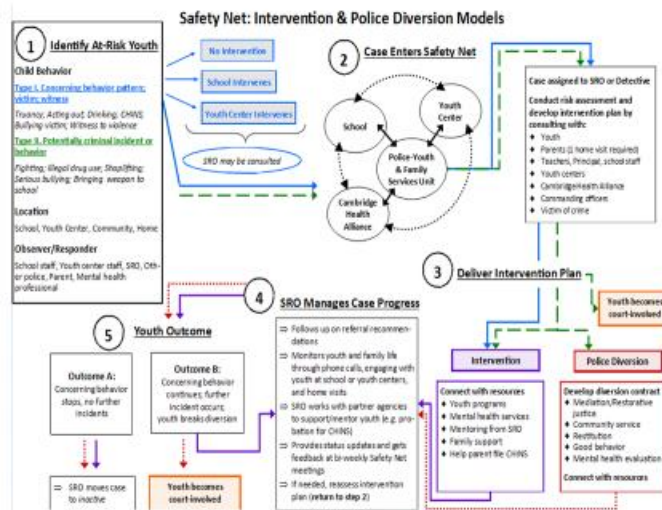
Safety Net: Intervention & Police Diversion Models

1 Identify At-Risk Youth

Child Behavior

Type I. Concerning behavior pattern; victim; witness

Truancy; Acting out; Drinking; CHINS; Bullying victim; Witness to violence

Type II. Potentially criminal incident or behavior

Fighting; Illegal drug use; Shoplifting; Serious bullying; Bringing weapon to school

Location

School, Youth Center, Community, Home

Observer/Responder

School staff, Youth center staff, SRO, Other police, Parent, Mental health professional

No Intervention

School Intervenes

Youth Center Intervenes

SRO may be consulted

2 Case Enters Safety Net

School

Youth Center

Police-Youth & Family Services Unit

Cambridge Health Alliance

Case assigned to SRO or Detective

Conduct risk assessment and develop intervention plan by consulting with:
• Youth
• Parents (1 home visit required)
• Teachers, Principal, school staff
• Youth centers
• Cambridge Health Alliance
• Commanding officers
• Victim of crime

3 Deliver Intervention Plan

Youth becomes court-involved

4 SRO Manages Case Progress

⇒ Follows up on referral recommendations
⇒ Monitors youth and family life through phone calls, engaging with youth at school or youth centers, and home visits
⇒ SRO works with partner agencies to support/mentor youth (e.g. probation for CHINS)
⇒ Provides status updates and gets feedback at bi-weekly Safety Net meetings
⇒ If needed, reassess intervention plan (return to step 2)

5 Youth Outcome

Outcome A:
Concerning behavior stops, no further incidents

Outcome B:
Concerning behavior continues; further incident occurs; youth breaks diversion

⇒ SRO moves case to inactive

Youth becomes court-involved

Intervention

Connect with resources
• Youth programs
• Mental health services
• Mentoring from SRO
• Family support
• Help parent file CHINS

Police Diversion

Develop diversion contract
• Mediation/Restorative justice
• Community service
• Restitution
• Good behavior
• Mental health evaluation

Connect with resources